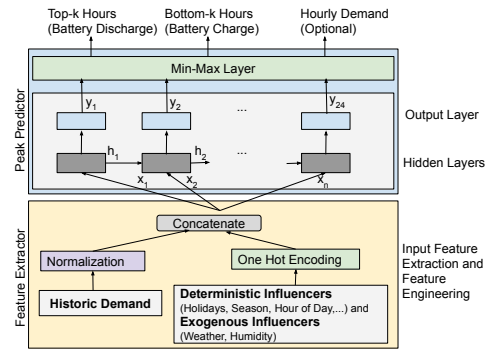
Top-k Hours
(Battery Discharge)

Bottom-k Hours
(Battery Charge)

Hourly Demand
(Optional)

Peak Predictor

Min-Max Layer

$y_1$

$y_2$

...

$y_{24}$

Output Layer

$h_1$

$h_2$

...

Hidden Layers

$x_1$

$x_2$

$x_n$

Feature Extractor

Concatenate

Normalization

One Hot Encoding

Historic Demand

Deterministic Influencers (Holidays, Season, Hour of Day,...) and Exogenous Influencers (Weather, Humidity)

Input Feature Extraction and Feature Engineering